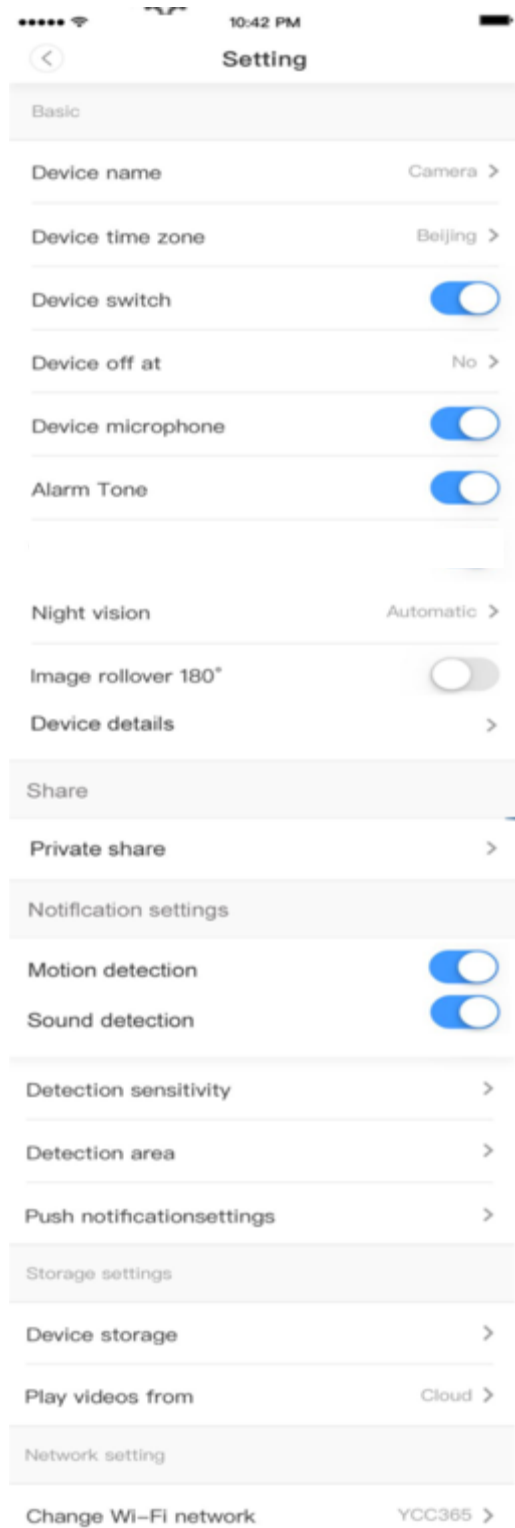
10:42 PM

Setting

Basic

Device name Camera >

Device time zone Beijing >

Device switch

Device off at No >

Device microphone

Alarm Tone

Night vision Automatic >

Image rollover 180°

Device details >

Share

Private share >

Notification settings

Motion detection

Sound detection

Detection sensitivity >

Detection area >

Push notificationsettings >

Storage settings

Device storage >

Play videos from Cloud >

Network setting

Change Wi-Fi network YCC365 >